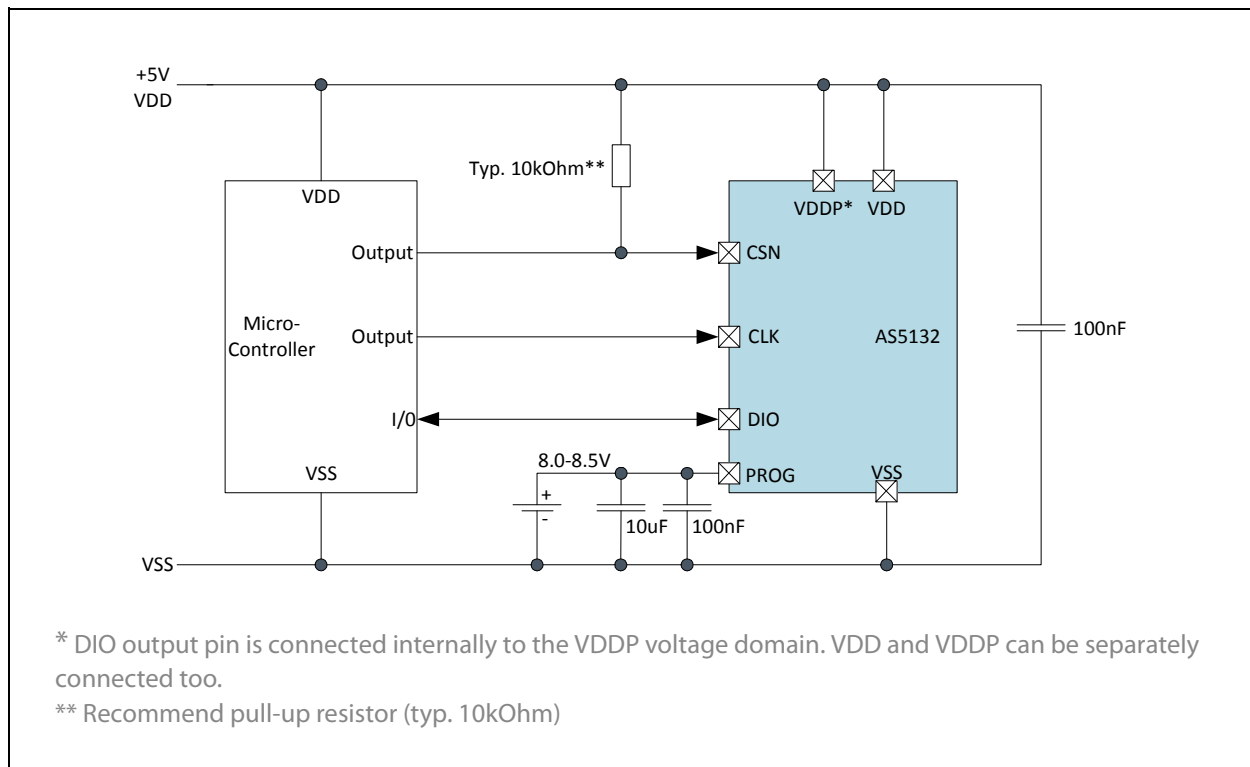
+5V
VDD

Typ. 10kOhm**

VDD

Output

Micro-
Controller

Output

I/0

VSS

VDDP* VDD

CSN

CLK

AS5132

DIO

8.0-8.5V

PROG

VSS

+
-

10uF

100nF

100nF

VSS

* DIO output pin is connected internally to the VDDP voltage domain. VDD and VDDP can be separately connected too.

** Recommend pull-up resistor (typ. 10kOhm)